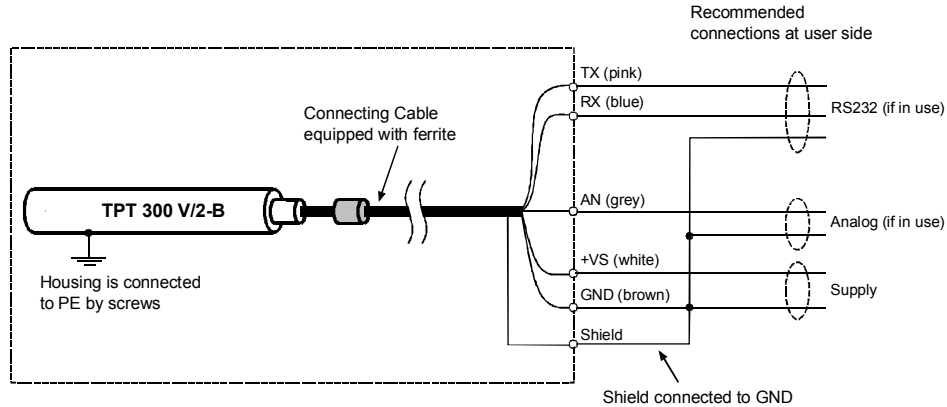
Recommended connections at user side

TPT 300 V/2-B

Housing is connected to PE by screws

Connecting Cable equipped with ferrite

TX (pink)

RX (blue)

AN (grey)

+VS (white)

GND (brown)

Shield

RS232 (if in use)

Analog (if in use)

Supply

Shield connected to GND